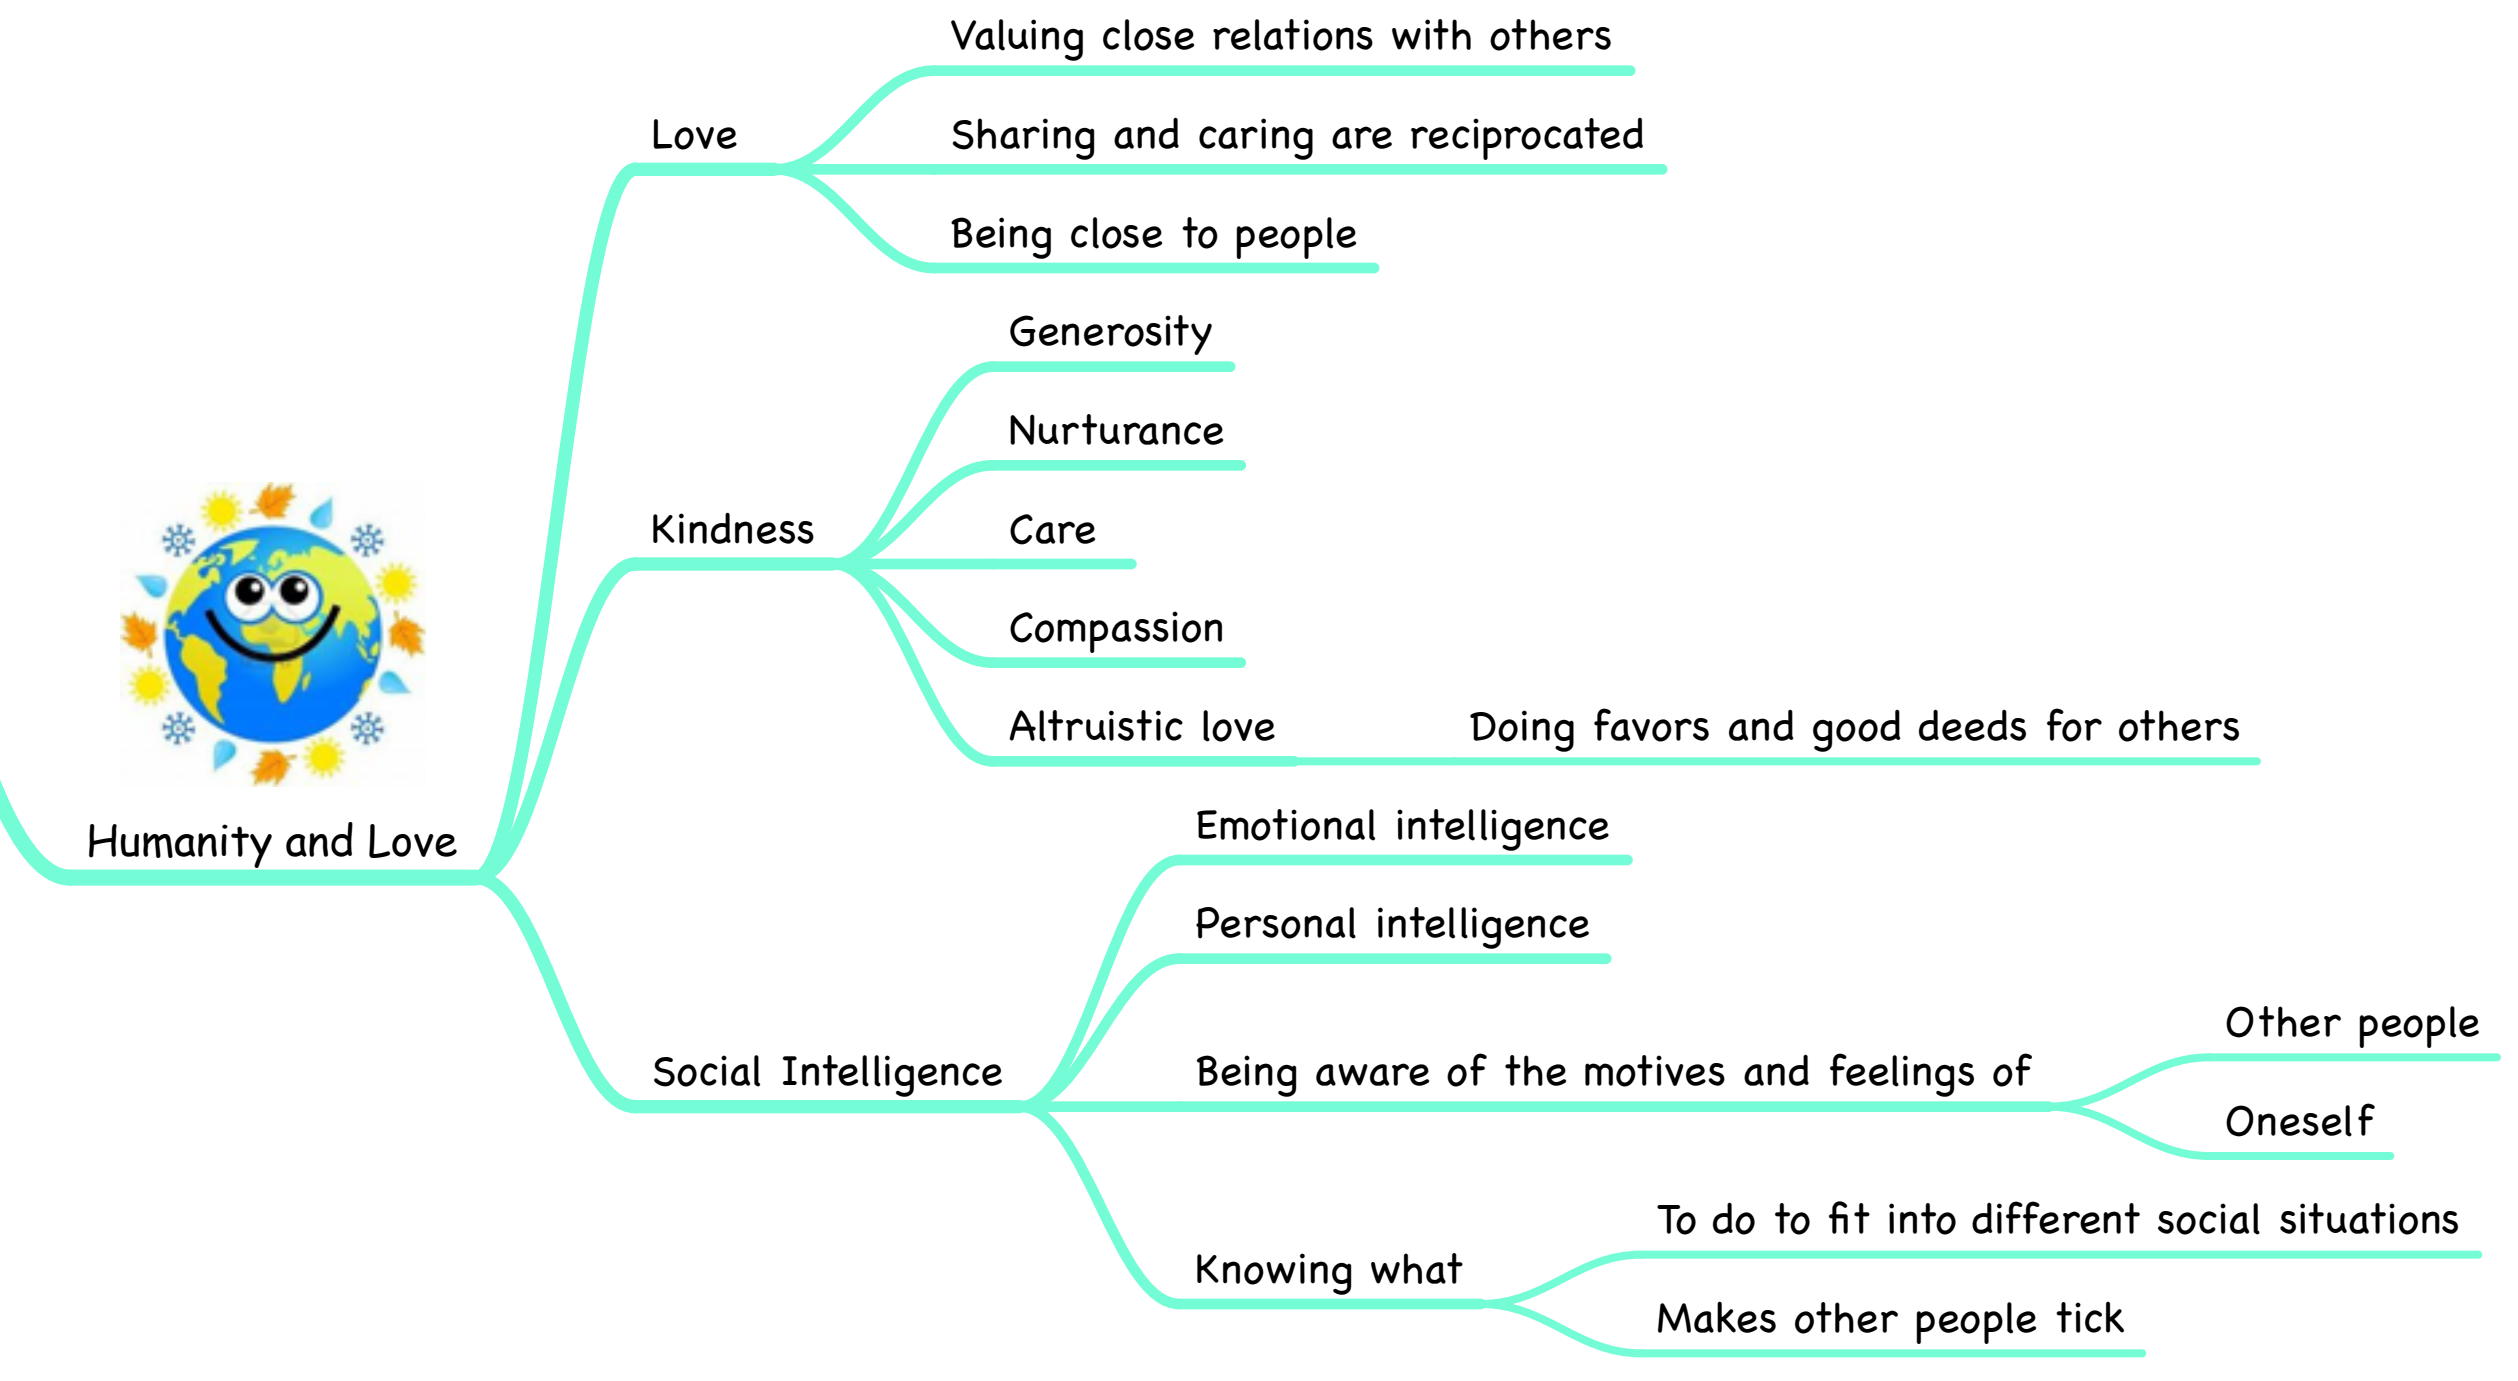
Valuing close relations with others

Love

Sharing and caring are reciprocated

Being close to people

Generosity

Nurturance

Kindness

Care

Compassion

Altruistic love

Doing favors and good deeds for others

Humanity and Love

Emotional intelligence

Personal intelligence

Other people

Social Intelligence

Being aware of the motives and feelings of

Oneself

To do to fit into different social situations

Knowing what

Makes other people tick